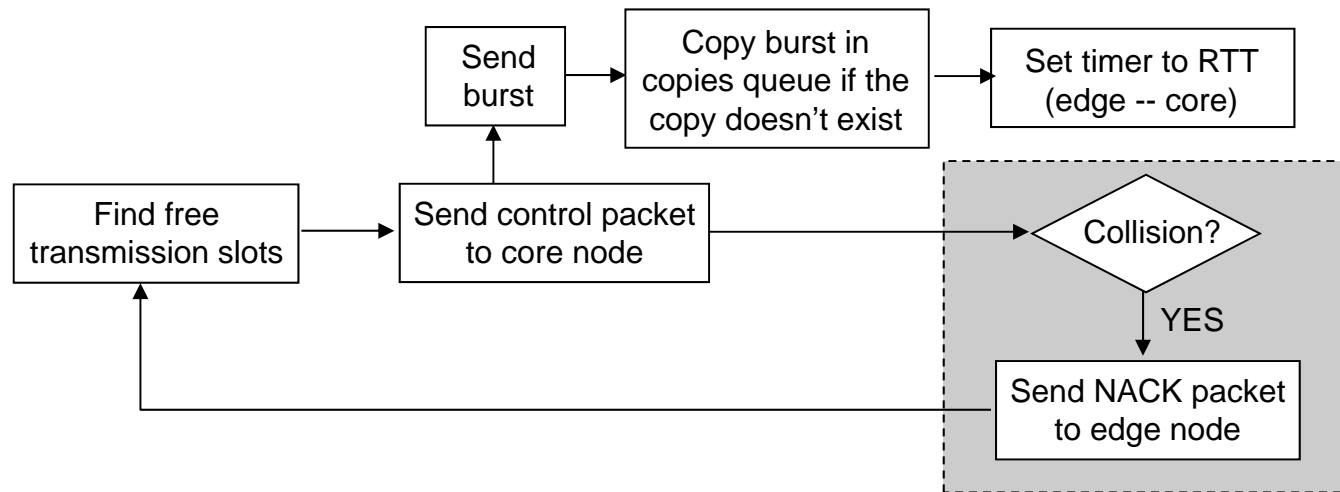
Send burst

Copy burst in copies queue if the copy doesn’t exist

Set timer to RTT (edge -- core)

Find free transmission slots

Send control packet to core node

Collision?

YES

Send NACK packet to edge node